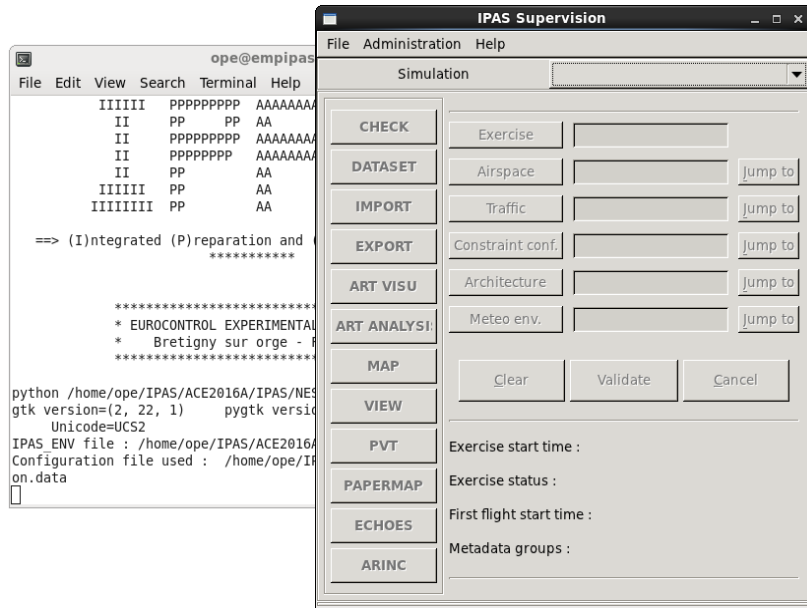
ope@empipas

File Edit View Search Terminal Help

IIIIII PPPPPPPPP AAAAAAAA
II PP PP AA
II PPPPPPPPP AAAAAAAA
II PPPPPPPP AAAAAAAA
II PP AA
IIIIII PP AA
IIIIIIII PP AA

==> (I)ntegrated (P)reparation and
***********

****************************
* EUROCONTROL EXPERIMENTAL
* Bretigny sur orge - F
****************************

python /home/ope/IPAS/ACE2016A/IPAS/NES
gtk version=(2, 22, 1) pygtk versio
Unicode=UCS2
IPAS_ENV file : /home/ope/IPAS/ACE2016A
Configuration file used : /home/ope/IP
on.data

IPAS Supervision

File Administration Help

Simulation

CHECK
DATASET
IMPORT
EXPORT
ART VISU
ART ANALYSI
MAP
VIEW
PVT
PAPERMAP
ECHOES
ARINC

Exercise
Airspace
Jump to
Traffic
Jump to
Constraint conf.
Jump to
Architecture
Jump to
Meteo env.
Jump to

Clear
Validate
Cancel

Exercise start time :

Exercise status :

First flight start time :

Metadata groups :